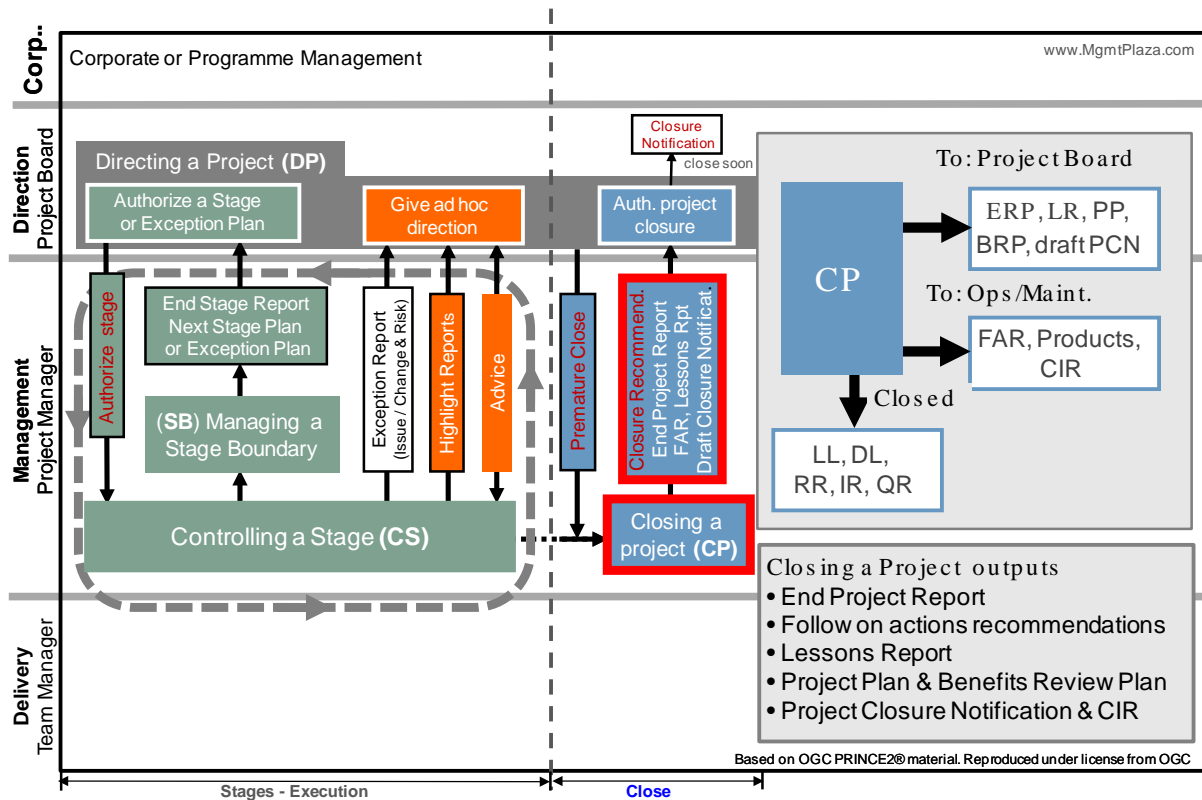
Corp.

Corporate or Programme Management

www.MgmtPlaza.com

Direction
Project Board

Directing a Project (DP)

Authorize a Stage or Exception Plan

Give ad hoc direction

Closure Notification

close soon

Auth. project closure

Management
Project Manager

Authorize stage

End Stage Report
Next Stage Plan
or Exception Plan

(SB) Managing a Stage Boundary

Exception Report
(Issue / Change & Risk)

Highlight Reports

Advice

Premature Close

Closure Recommend.
End Project Report
FAR, Lessons Rpt
Draft Closure Notificat.

Controlling a Stage (CS)

Closing a project (CP)

To: Project Board

CP

ERP, LR, PP, BRP, draft PCN

To: Ops/Maint.

FAR, Products, CIR

Closed

LL, DL, RR, IR, QR

Closing a Project outputs
• End Project Report
• Follow on actions recommendations
• Lessons Report
• Project Plan & Benefits Review Plan
• Project Closure Notification & CIR

Delivery
Team Manager

Based on OGC PRINCE2® material. Reproduced under license from OGC

Stages - Execution

Close